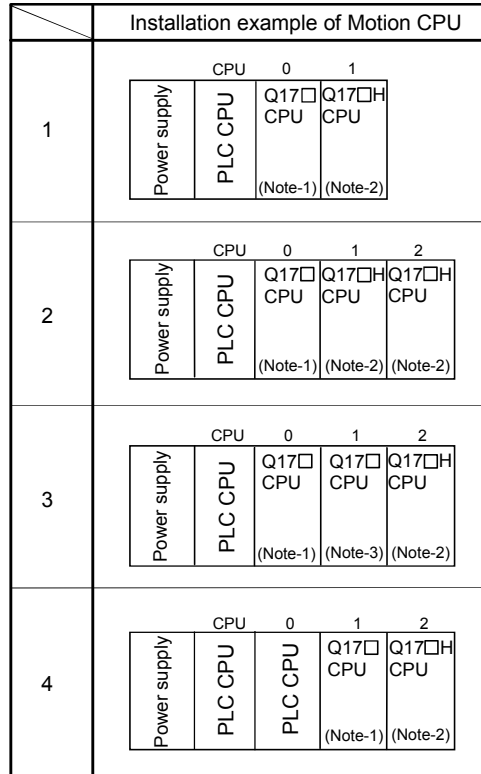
| | Installation example of Motion CPU |
|---|---|
| 1 | CPU 0 1 Power supply PLC CPU Q17□ CPU (Note-1) Q17□H CPU (Note-2) |
| 2 | CPU 0 1 2 Power supply PLC CPU Q17□ CPU (Note-1) Q17□H CPU (Note-2) Q17□H CPU (Note-2) |
| 3 | CPU 0 1 2 Power supply PLC CPU Q17□ CPU (Note-1) Q17□ CPU (Note-3) Q17□H CPU (Note-2) |
| 4 | CPU 0 1 2 Power supply PLC CPU PLC CPU Q17□ CPU (Note-1) Q17□H CPU (Note-2) |